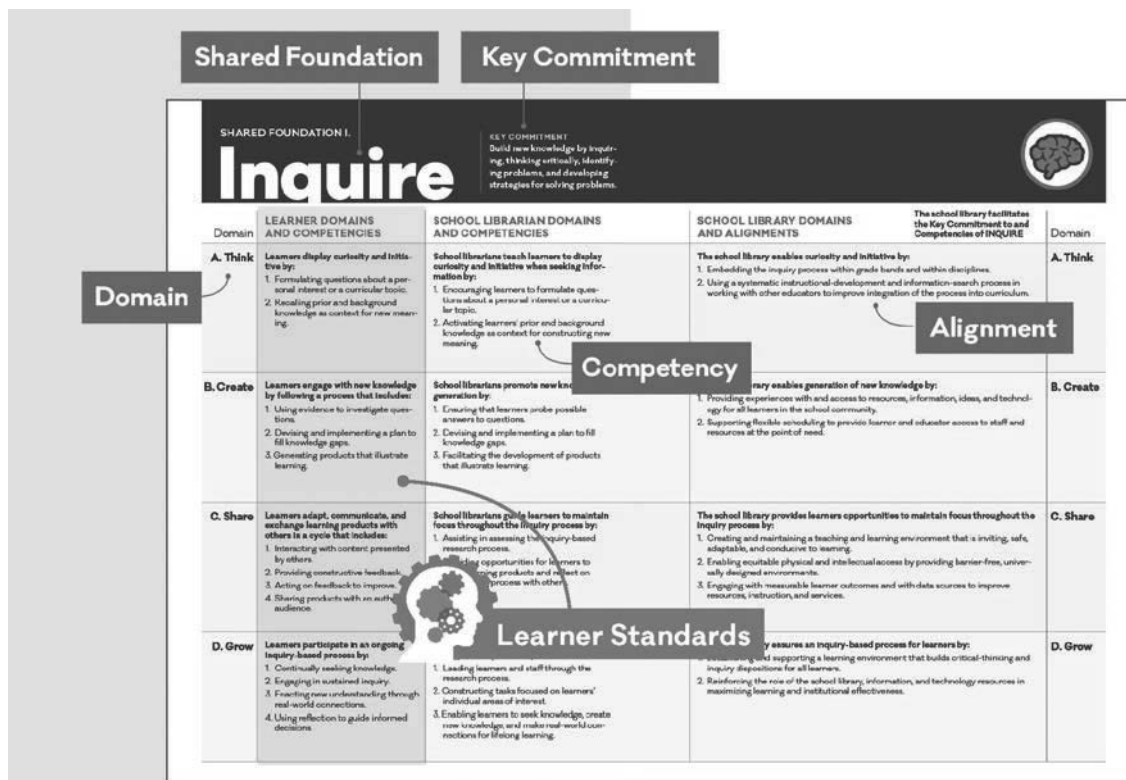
Shared Foundation

Key Commitment

SHARED FOUNDATION I.

Inquire

KEY COMMITMENT
Build new knowledge by inquiring, thinking critically, identifying problems, and developing strategies for solving problems.

| Domain | LEARNER DOMAINS AND COMPETENCIES | SCHOOL LIBRARIAN DOMAINS AND COMPETENCIES | SCHOOL LIBRARY DOMAINS AND ALIGNMENTS The school library facilitates the Key Commitment to and Competencies of INQUIRE | Domain |
|---|---|---|---|---|
| A. Think | Learners display curiosity and initiative by: 1. Formulating questions about a personal interest or a curricular topic. 2. Recalling prior and background knowledge as context for new meaning. | School librarians teach learners to display curiosity and initiative when seeking information by: 1. Encouraging learners to formulate questions about a personal interest or a curricular topic. 2. Activating learners' prior and background knowledge as context for constructing new meaning. | The school library enables curiosity and initiative by: 1. Embedding the inquiry process within grade bands and within disciplines. 2. Using a systematic instructional-development and information-search process in working with other educators to improve integration of the process into curriculum. | A. Think |
| B. Create | Learners engage with new knowledge by following a process that includes: 1. Using evidence to investigate questions. 2. Devising and implementing a plan to fill knowledge gaps. 3. Generating products that illustrate learning. | School librarians promote new kn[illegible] generation by: 1. Ensuring that learners probe possible answers to questions. 2. Devising and implementing a plan to fill knowledge gaps. 3. Facilitating the development of products that illustrate learning. | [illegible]ary enables generation of new knowledge by: 1. Providing experiences with and access to resources, information, ideas, and technology for all learners in the school community. 2. Supporting flexible scheduling to provide learner and educator access to staff and resources at the point of need. | B. Create |
| C. Share | Learners adapt, communicate, and exchange learning products with others in a cycle that includes: 1. Interacting with content presented by others. 2. Providing constructive feedback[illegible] 3. Acting on feedback to improve. 4. Sharing products with an auth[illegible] audience. | School librarians g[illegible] learners to maintain focus throughout the i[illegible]quiry process by: 1. Assisting in assessing the i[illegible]nquiry-based research process. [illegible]ing opportunities for le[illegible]rners to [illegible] products and reflect on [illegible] process with other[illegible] | The school library provides learners opportunities to maintain focus throughout the inquiry process by: 1. Creating and maintaining a teaching and learning environment that is inviting, safe, adaptable, and conducive to learning. 2. Enabling equitable physical and intellectual access by providing barrier-free, universally designed environments. 3. Engaging with measurable learner outcomes and with data sources to improve resources, instruction, and services. | C. Share |
| D. Grow | Learners participate in an ongoing inquiry-based process by: 1. Continually seeking knowledge. 2. Engaging in sustained inquiry. 3. Enacting new understanding through real-world connections. 4. Using reflection to guide informed decisions. | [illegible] 1. Leading learners and staff through the research process. 2. Constructing tasks focused on learners' individual areas of interest. 3. Enabling learners to seek knowledge, create new knowledge, and make real-world connections for lifelong learning. | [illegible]y assures an inquiry-based process for learners by: 1. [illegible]ng and supporting a learning environment that builds critical-thinking and inquiry dispositions for all learners. 2. Reinforcing the role of the school library, information, and technology resources in maximizing learning and institutional effectiveness. | D. Grow |

Domain

Alignment

Competency

Learner Standards